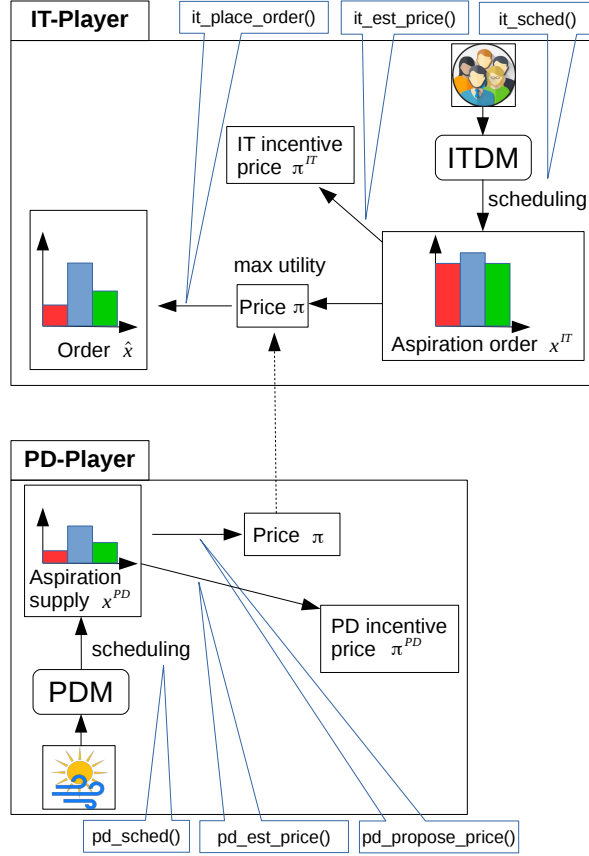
IT-Player

it_place_order()

it_est_price()

it_sched()

IT incentive price $\pi^{IT}$

ITDM

scheduling

max utility

Price $\pi$

Order $\hat{x}$

Aspiration order $x^{IT}$

PD-Player

Price $\pi$

Aspiration supply $x^{PD}$

PD incentive price $\pi^{PD}$

scheduling

PDM

pd_sched()

pd_est_price()

pd_propose_price()